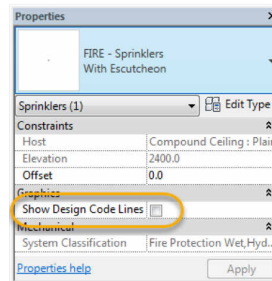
Properties

FIRE - Sprinklers
With Escutcheon

Sprinklers (1)
Edit Type

Constraints
| Host | Compound Ceiling : Plai |
|---|---|
| Elevation | 2400.0 |
| Offset | 0.0 |

Graphics
Show Design Code Lines

Mechanical
System Classification | Fire Protection Wet,Hyd.

Properties help
Apply